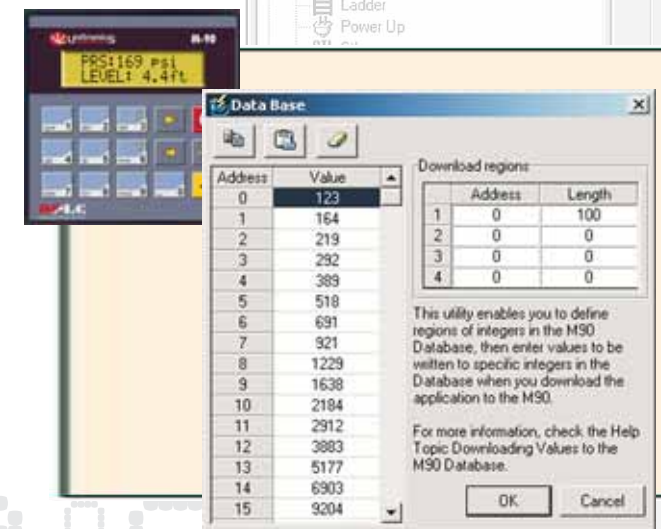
Ladder
Power Up

unitronics M-90
PRS:169 psi
LEVEL: 4.4ft

Data Base

| Address | Value |
|---|---|
| 0 | 123 |
| 1 | 164 |
| 2 | 219 |
| 3 | 292 |
| 4 | 389 |
| 5 | 518 |
| 6 | 691 |
| 7 | 921 |
| 8 | 1229 |
| 9 | 1638 |
| 10 | 2184 |
| 11 | 2912 |
| 12 | 3883 |
| 13 | 5177 |
| 14 | 6903 |
| 15 | 9204 |

Download regions

| | Address | Length |
|---|---|---|
| 1 | 0 | 100 |
| 2 | 0 | 0 |
| 3 | 0 | 0 |
| 4 | 0 | 0 |

This utility enables you to define regions of integers in the M90 Database, then enter values to be written to specific integers in the Database when you download the application to the M90.

For more information, check the Help Topic Downloading Values to the M90 Database.

OK
Cancel